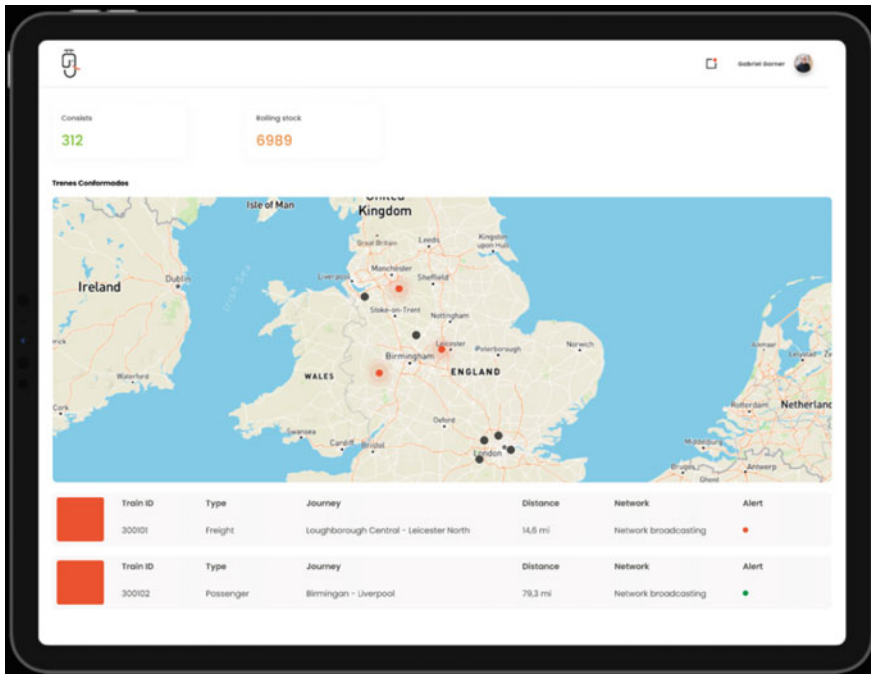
Gabriel Garner

Consists
312

Rolling stock
6989

Trenes Conformados

United Kingdom
Isle of Man
Ireland
Dublin
Irish Sea
Bradford
Leeds
Kingston upon Hull
Manchester
Liverpool
Sheffield
Stoke-on-Trent
Nottingham
Leicester
Peterborough
Norwich
Birmingham
WALES
ENGLAND
Waterford
Cork
Swansea
Cardiff
Bristol
Oxford
London
Netherlands
Rotterdam
Middelburg
Brugge
Antwerp
Ghent

| | Train ID | Type | Journey | Distance | Network | Alert |
|---|---|---|---|---|---|---|
| | 300101 | Freight | Loughborough Central - Leicester North | 14,6 mi | Network broadcasting | |

| | Train ID | Type | Journey | Distance | Network | Alert |
|---|---|---|---|---|---|---|
| | 300102 | Passenger | Birmingan - Liverpool | 79,3 mi | Network broadcasting | |